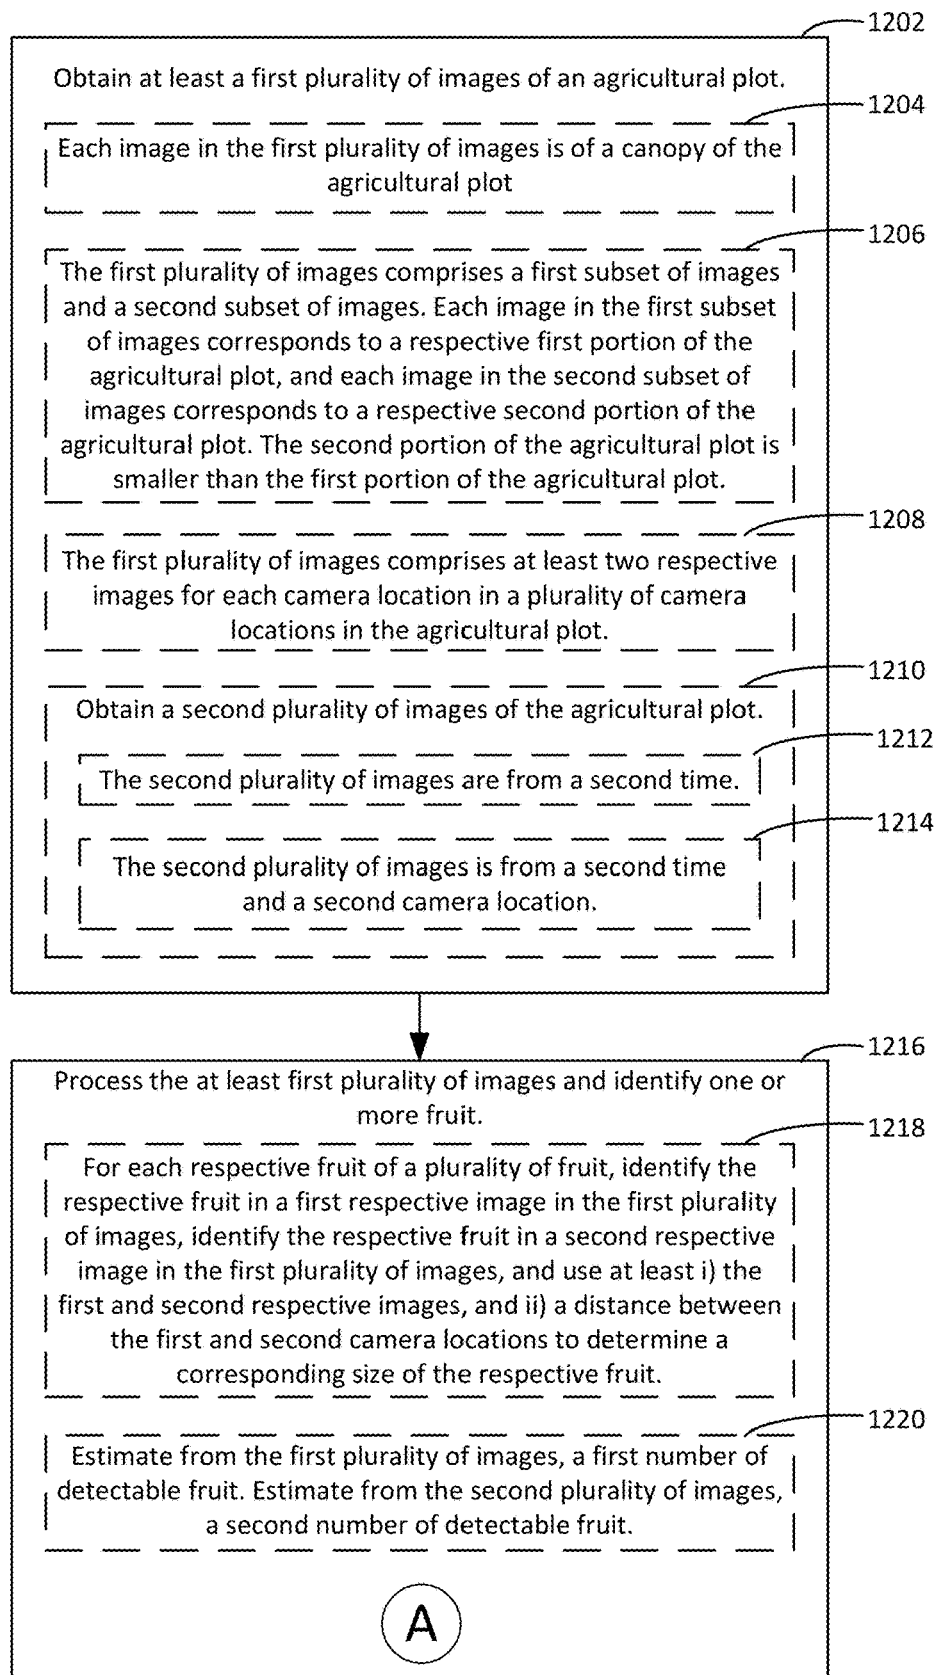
1202

Obtain at least a first plurality of images of an agricultural plot.

1204

Each image in the first plurality of images is of a canopy of the agricultural plot

1206

The first plurality of images comprises a first subset of images and a second subset of images. Each image in the first subset of images corresponds to a respective first portion of the agricultural plot, and each image in the second subset of images corresponds to a respective second portion of the agricultural plot. The second portion of the agricultural plot is smaller than the first portion of the agricultural plot.

1208

The first plurality of images comprises at least two respective images for each camera location in a plurality of camera locations in the agricultural plot.

1210

Obtain a second plurality of images of the agricultural plot.

1212

The second plurality of images are from a second time.

1214

The second plurality of images is from a second time and a second camera location.

1216

Process the at least first plurality of images and identify one or more fruit.

1218

For each respective fruit of a plurality of fruit, identify the respective fruit in a first respective image in the first plurality of images, identify the respective fruit in a second respective image in the first plurality of images, and use at least i) the first and second respective images, and ii) a distance between the first and second camera locations to determine a corresponding size of the respective fruit.

1220

Estimate from the first plurality of images, a first number of detectable fruit. Estimate from the second plurality of images, a second number of detectable fruit.

A